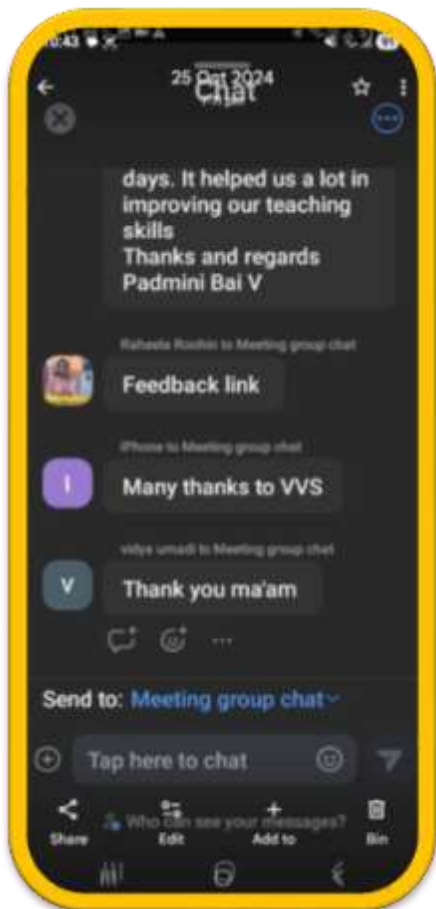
10:43

25 Oct 2024
Chat

days. It helped us a lot in improving our teaching skills
Thanks and regards
Padmini Bai V

Raheela Roshin to Meeting group chat

Feedback link

iPhone to Meeting group chat

I

Many thanks to VVS

vidya umadi to Meeting group chat

V

Thank you ma'am

Send to: Meeting group chat

Tap here to chat

Who can see your messages?

Share Edit Add to Bin